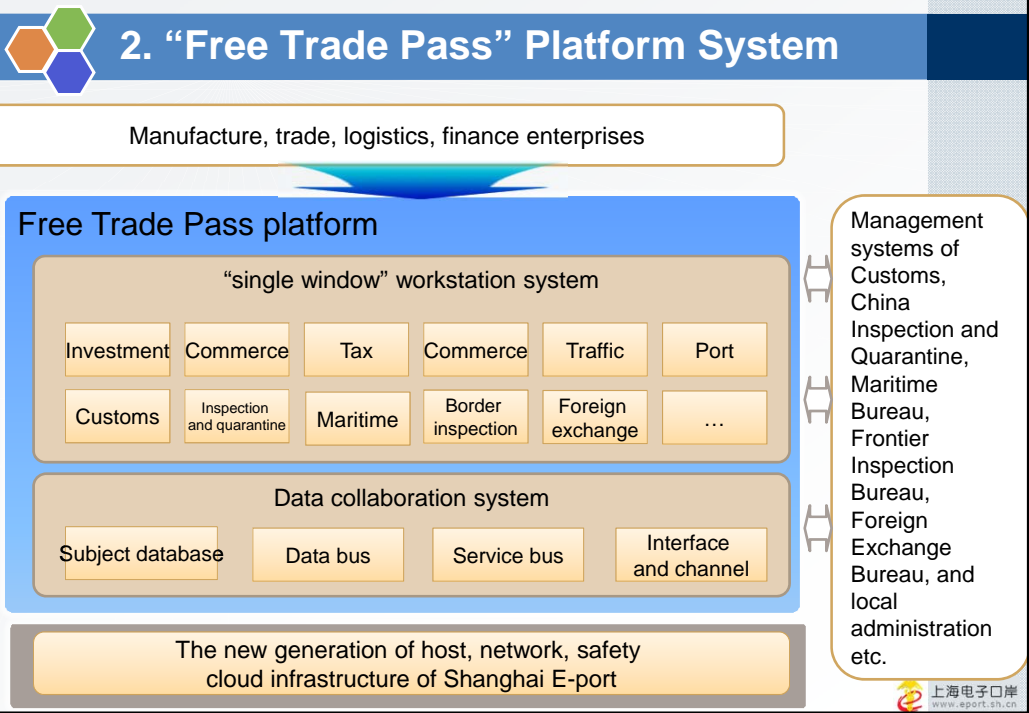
2. “Free Trade Pass” Platform System

Manufacture, trade, logistics, finance enterprises

Free Trade Pass platform

“single window” workstation system

Investment
Commerce
Tax
Commerce
Traffic
Port
Customs
Inspection and quarantine
Maritime
Border inspection
Foreign exchange
…

Data collaboration system

Subject database
Data bus
Service bus
Interface and channel

The new generation of host, network, safety cloud infrastructure of Shanghai E-port

Management systems of Customs, China Inspection and Quarantine, Maritime Bureau, Frontier Inspection Bureau, Foreign Exchange Bureau, and local administration etc.

上海电子口岸
www.eport.sh.cn